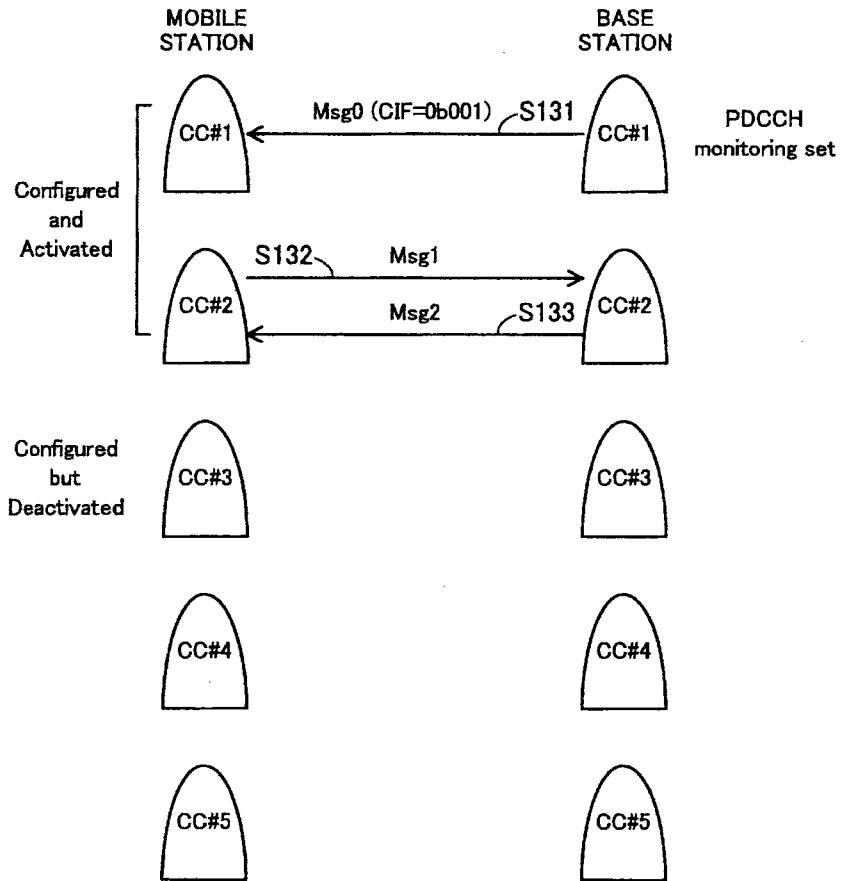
MOBILE STATION

BASE STATION

Msg0 (CIF=0b001)

S131

CC#1

CC#1

PDCCH monitoring set

Configured and Activated

S132

Msg1

CC#2

Msg2

S133

CC#2

Configured but Deactivated

CC#3

CC#3

CC#4

CC#4

CC#5

CC#5